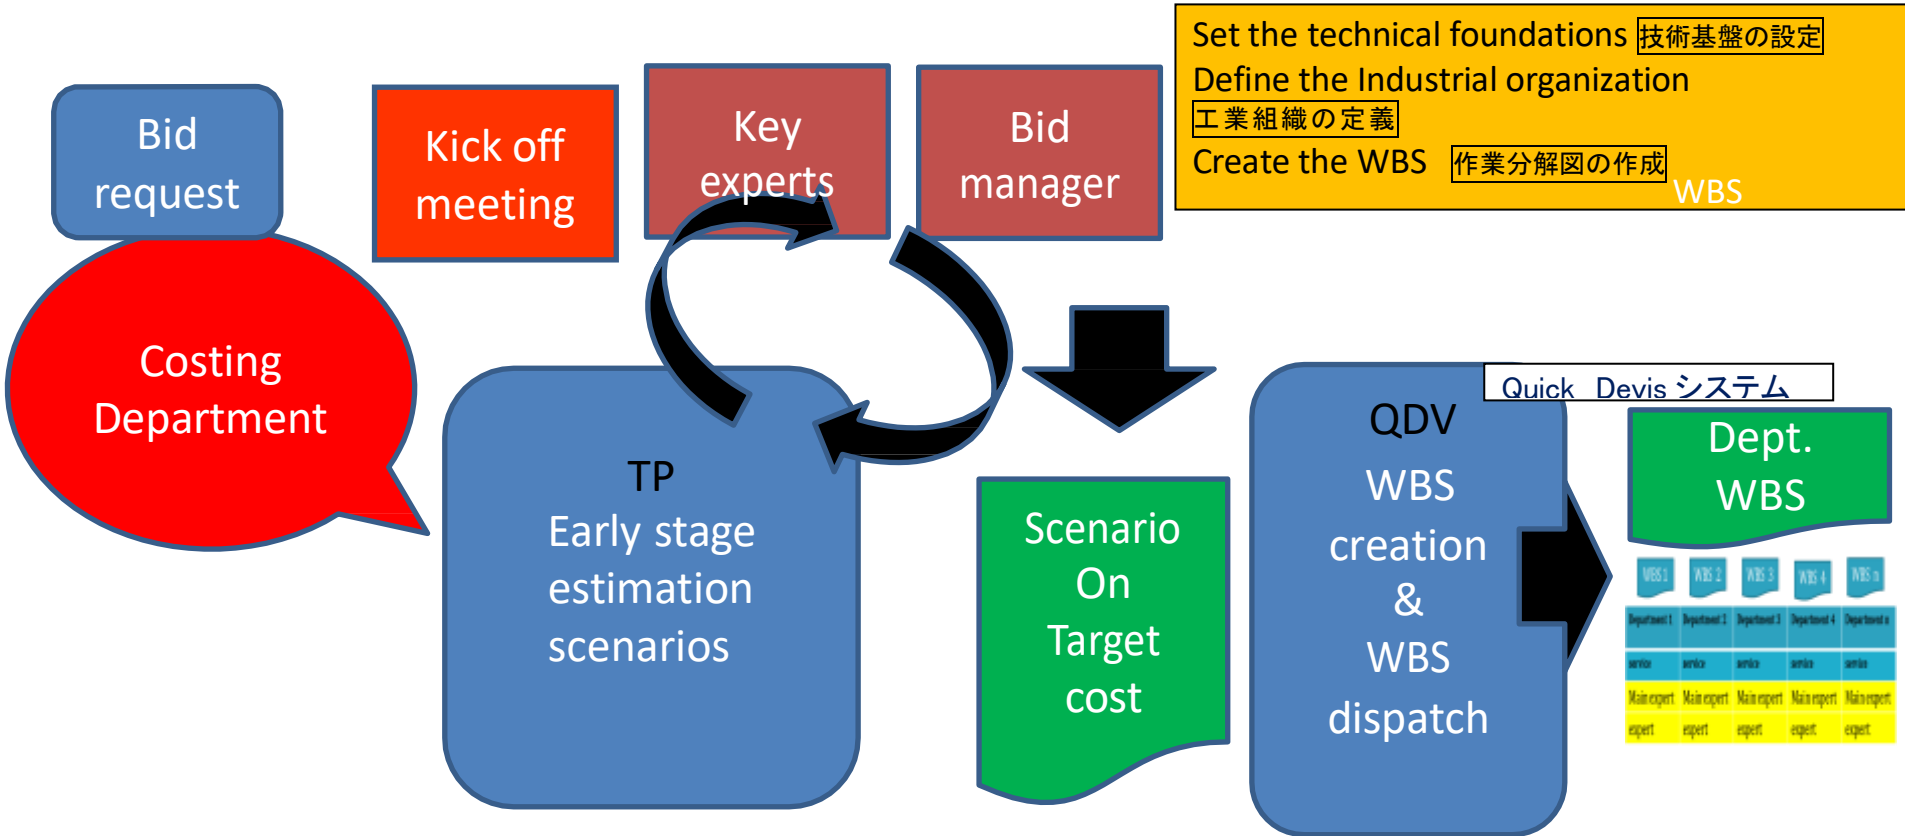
Set the technical foundations 技術基盤の設定
Define the Industrial organization
工業組織の定義
Create the WBS 作業分解図の作成
WBS

Bid request

Kick off meeting

Key experts

Bid manager

Costing Department

TP
Early stage estimation scenarios

Scenario On Target cost

Quick Devis システム

QDV
WBS creation & WBS dispatch

Dept. WBS

| WBS 1 | WBS 2 | WBS 3 | WBS 4 | WBS n |
|---|---|---|---|---|
| Department 1 | Department 2 | Department 3 | Department 4 | Department n |
| service | service | service | service | service |
| Main expert | Main expert | Main expert | Main expert | Main expert |
| expert | expert | expert | expert | expert |